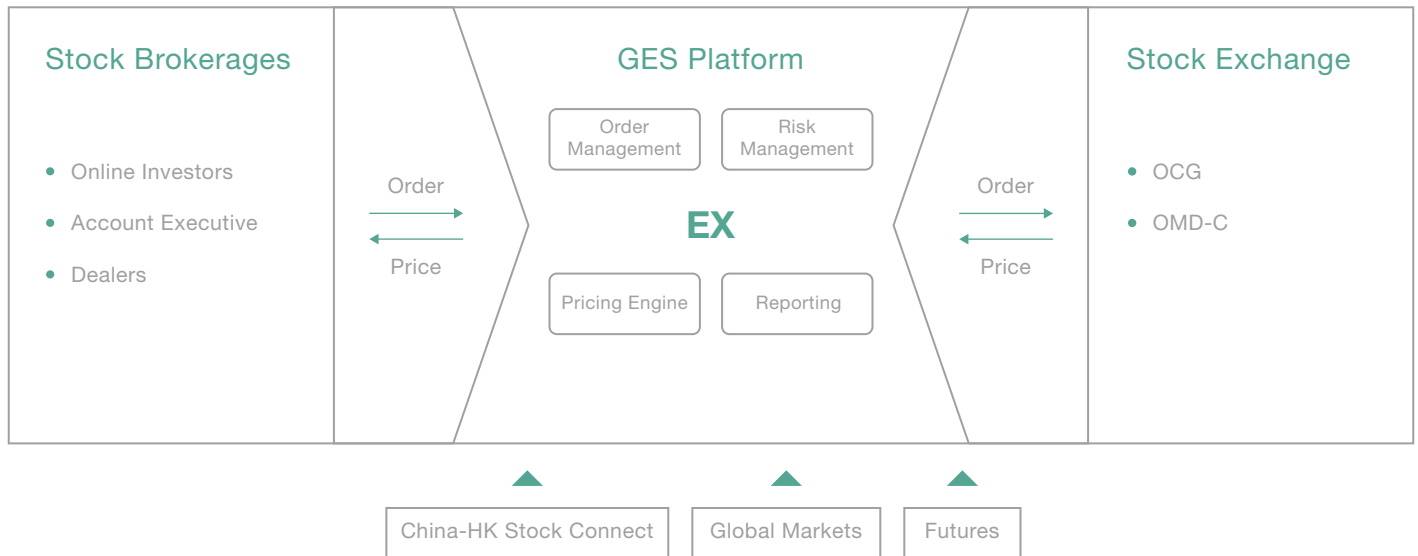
Stock Brokerages

- Online Investors
- Account Executive
- Dealers

Order

Price

GES Platform

Order Management

Risk Management

EX

Pricing Engine

Reporting

Order

Price

Stock Exchange

- OCG
- OMD-C

China-HK Stock Connect

Global Markets

Futures